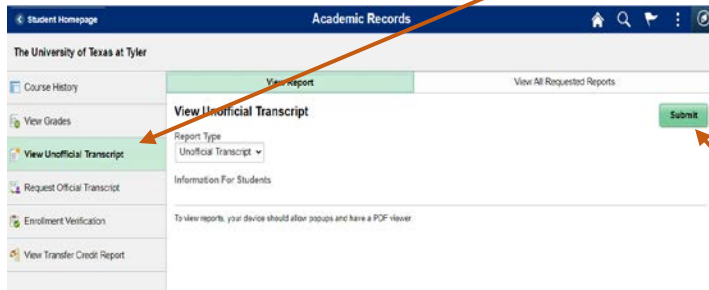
< Student Homepage

Academic Records

The University of Texas at Tyler

Course History

View Grades

View Unofficial Transcript

Request Official Transcript

Enrollment Verification

View Transfer Credit Report

View Report

View All Requested Reports

View Unofficial Transcript

Submit

Report Type

Unofficial Transcript

Information For Students

To view reports, your device should allow popups and have a PDF viewer